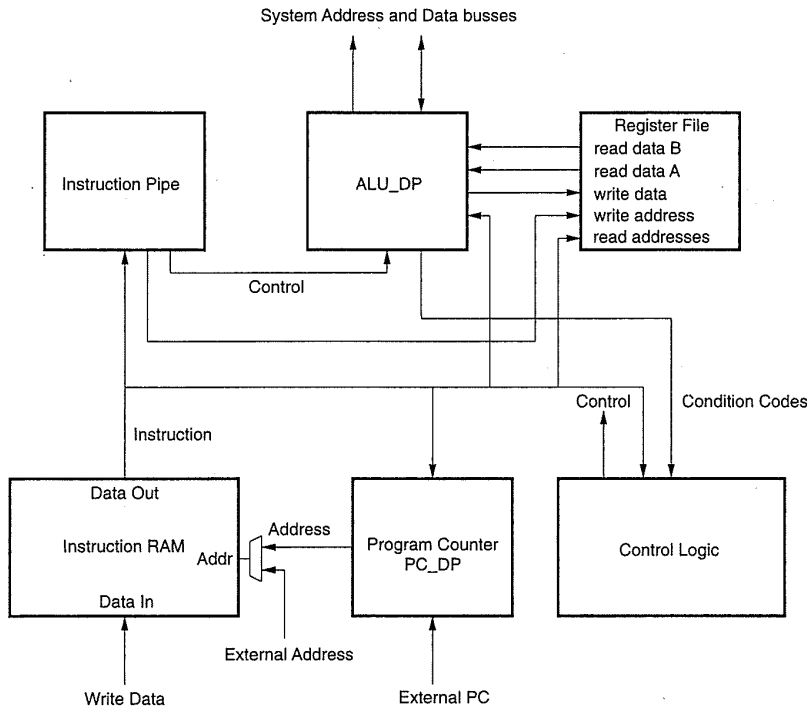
System Address and Data busses

Instruction Pipe

ALU_DP

Register File
read data B
read data A
write data
write address
read addresses

Control

Control

Condition Codes

Instruction

Data Out
Instruction RAM
Addr
Data In

Address

Program Counter
PC_DP

Control Logic

External Address

Write Data

External PC